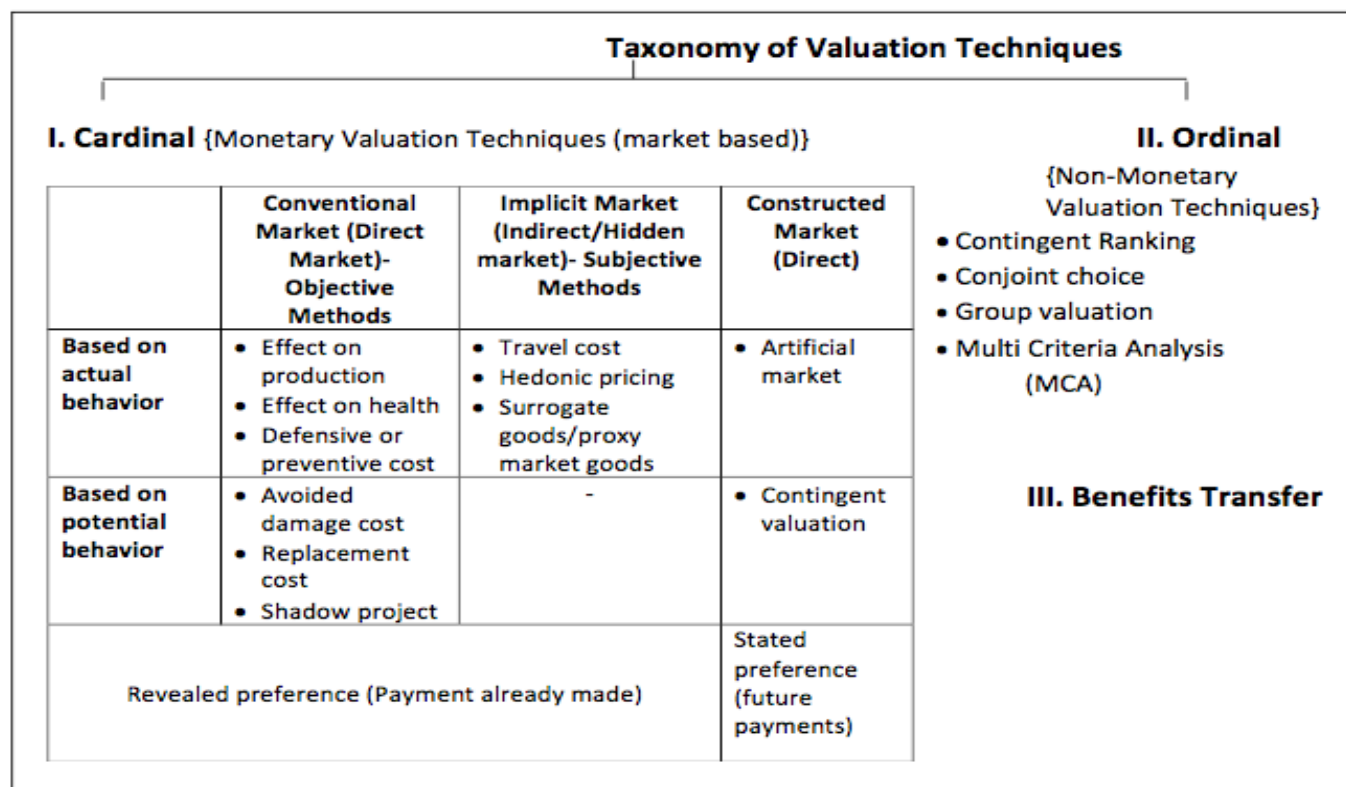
Taxonomy of Valuation Techniques

I. Cardinal {Monetary Valuation Techniques (market based)}

| | Conventional Market (Direct Market)- Objective Methods | Implicit Market (Indirect/Hidden market)- Subjective Methods | Constructed Market (Direct) |
|---|---|---|---|
| Based on actual behavior | • Effect on production • Effect on health • Defensive or preventive cost | • Travel cost • Hedonic pricing • Surrogate goods/proxy market goods | • Artificial market |
| Based on potential behavior | • Avoided damage cost • Replacement cost • Shadow project | - | • Contingent valuation |
| Revealed preference (Payment already made) | | | Stated preference (future payments) |

II. Ordinal
{Non-Monetary Valuation Techniques}
• Contingent Ranking
• Conjoint choice
• Group valuation
• Multi Criteria Analysis (MCA)

III. Benefits Transfer